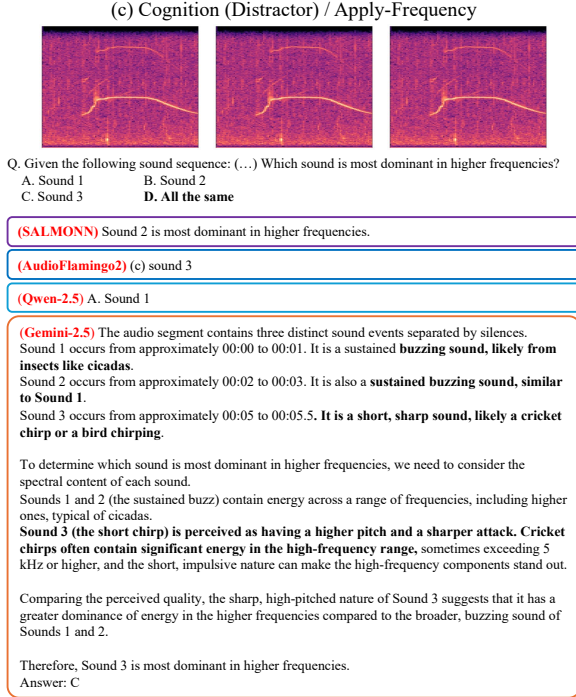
(c) Cognition (Distractor) / Apply-Frequency

Q. Given the following sound sequence: (…) Which sound is most dominant in higher frequencies?
A. Sound 1
B. Sound 2
C. Sound 3
D. All the same

(SALMONN) Sound 2 is most dominant in higher frequencies.

(AudioFlamingo2) (c) sound 3

(Qwen-2.5) A. Sound 1

(Gemini-2.5) The audio segment contains three distinct sound events separated by silences.
Sound 1 occurs from approximately 00:00 to 00:01. It is a sustained buzzing sound, likely from insects like cicadas.
Sound 2 occurs from approximately 00:02 to 00:03. It is also a sustained buzzing sound, similar to Sound 1.
Sound 3 occurs from approximately 00:05 to 00:05.5. It is a short, sharp sound, likely a cricket chirp or a bird chirping.

To determine which sound is most dominant in higher frequencies, we need to consider the spectral content of each sound.
Sounds 1 and 2 (the sustained buzz) contain energy across a range of frequencies, including higher ones, typical of cicadas.
Sound 3 (the short chirp) is perceived as having a higher pitch and a sharper attack. Cricket chirps often contain significant energy in the high-frequency range, sometimes exceeding 5 kHz or higher, and the short, impulsive nature can make the high-frequency components stand out.

Comparing the perceived quality, the sharp, high-pitched nature of Sound 3 suggests that it has a greater dominance of energy in the higher frequencies compared to the broader, buzzing sound of Sounds 1 and 2.

Therefore, Sound 3 is most dominant in higher frequencies.
Answer: C